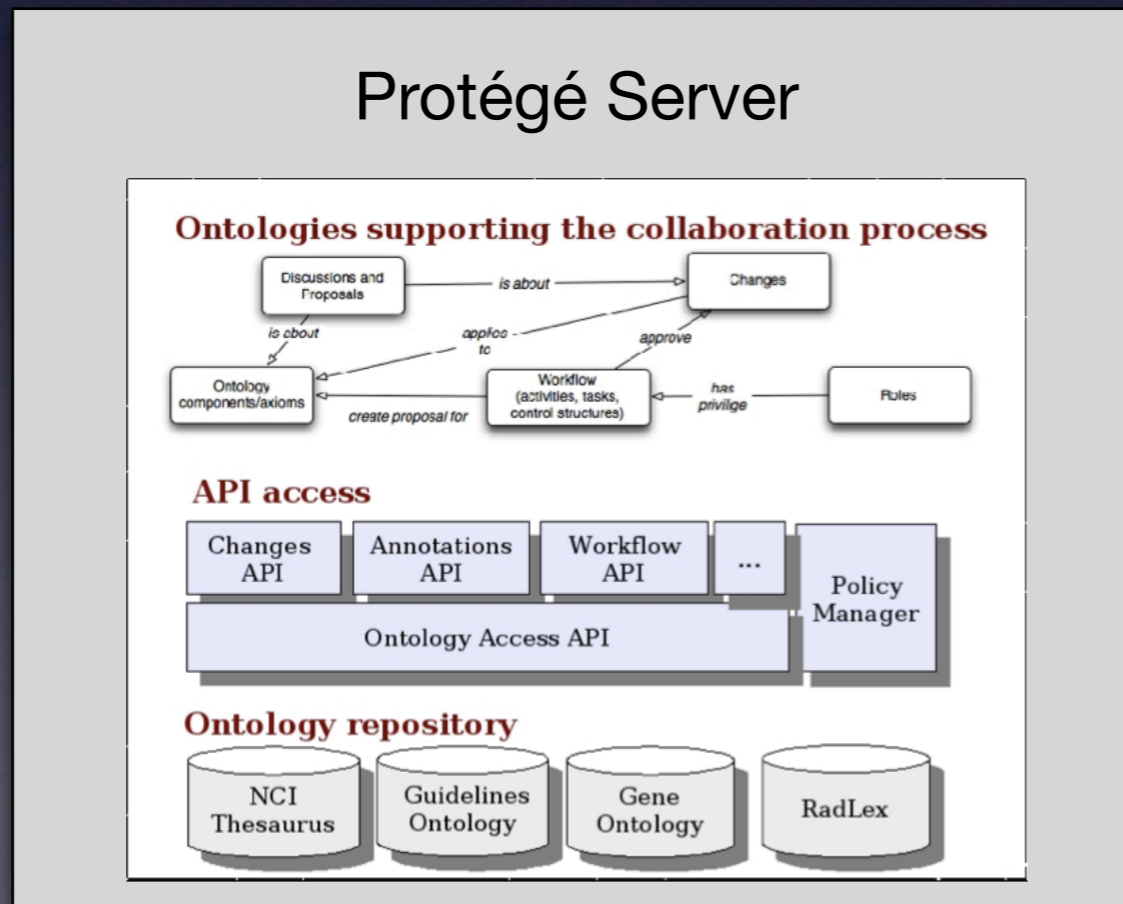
Protégé Server

Ontologies supporting the collaboration process

Discussions and Proposals

is about

Changes

is about

applies to

approve

Ontology components/axioms

Workflow (activities, tasks, control structures)

has privilege

Roles

create proposal for

API access

Changes API

Annotations API

Workflow API

...

Policy Manager

Ontology Access API

Ontology repository

NCI Thesaurus

Guidelines Ontology

Gene Ontology

RadLex